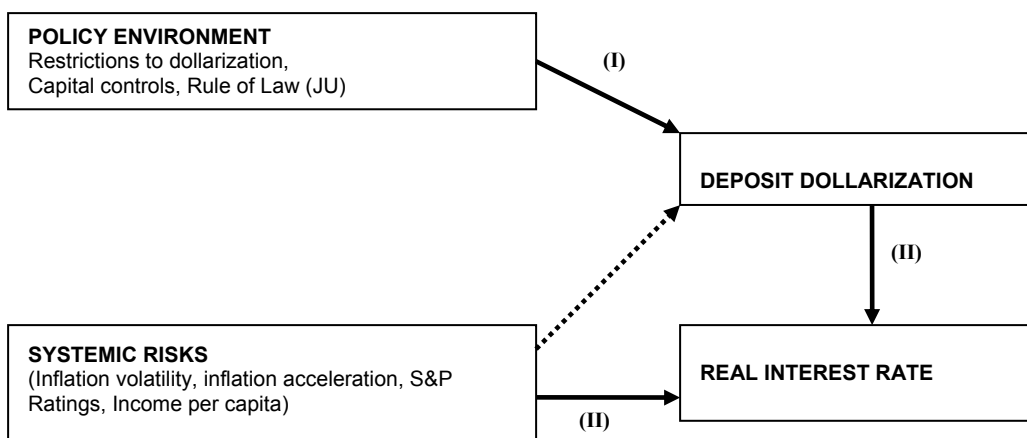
POLICY ENVIRONMENT
Restrictions to dollarization, Capital controls, Rule of Law (JU)

(I)

DEPOSIT DOLLARIZATION

(II)

SYSTEMIC RISKS
(Inflation volatility, inflation acceleration, S&P Ratings, Income per capita)

REAL INTEREST RATE

(II)